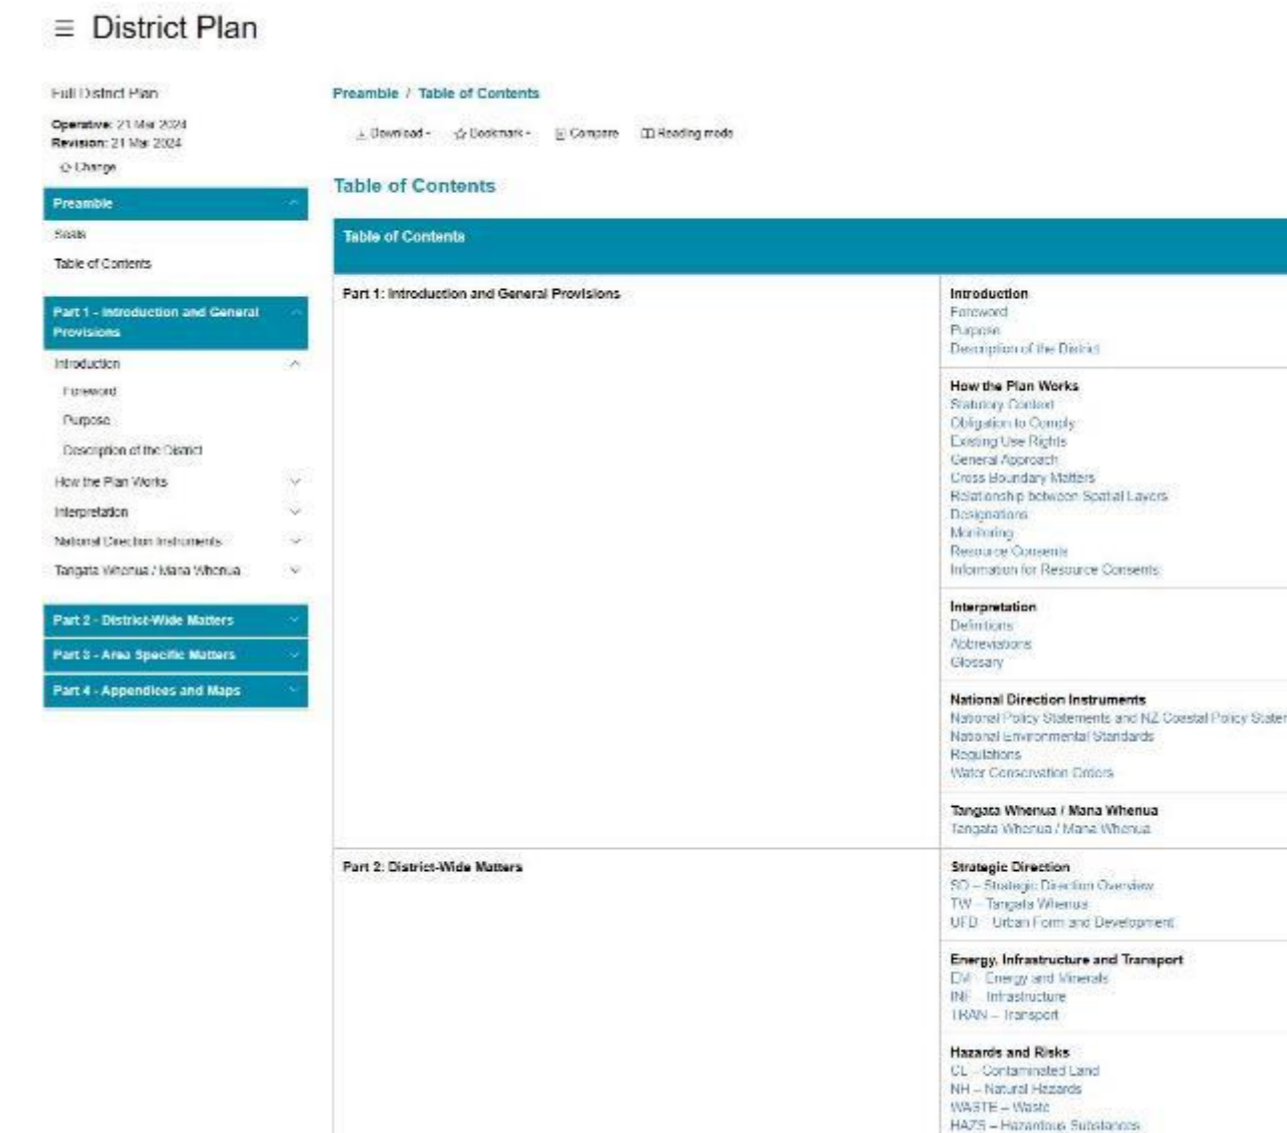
≡ District Plan

Full District Plan

Operative: 21 Mar 2024
Revision: 21 Mar 2024
Change

Preamble

Seals

Table of Contents

Part 1 - Introduction and General Provisions

Introduction

Foreword

Purpose

Description of the District

How the Plan Works

Interpretation

National Direction Instruments

Tangata Whenua / Mana Whenua

Part 2 - District-Wide Matters

Part 3 - Area Specific Matters

Part 4 - Appendices and Maps

Preamble / Table of Contents

Download · Bookmark · Compare · Reading mode

Table of Contents

Table of Contents

| Part 1: Introduction and General Provisions | Introduction<br>Foreword<br>Purpose<br>Description of the District |
|---|---|
| | How the Plan Works<br>Statutory Context<br>Obligation to Comply<br>Existing Use Rights<br>General Approach<br>Cross Boundary Matters<br>Relationship between Spatial Layers<br>Designations<br>Monitoring<br>Resource Consents<br>Information for Resource Consents |
| | Interpretation<br>Definitions<br>Abbreviations<br>Glossary |
| | National Direction Instruments<br>National Policy Statements and NZ Coastal Policy Stater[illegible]<br>National Environmental Standards<br>Regulations<br>Water Conservation Orders |
| | Tangata Whenua / Mana Whenua<br>Tangata Whenua / Mana Whenua |
| Part 2: District-Wide Matters | Strategic Direction<br>SD – Strategic Direction Overview<br>TW – Tangata Whenua<br>UFD – Urban Form and Development |
| | Energy, Infrastructure and Transport<br>EM – Energy and Minerals<br>INF – Infrastructure<br>TRAN – Transport |
| | Hazards and Risks<br>CL – Contaminated Land<br>NH – Natural Hazards<br>WASTE – Waste<br>HAZS – Hazardous Substances |